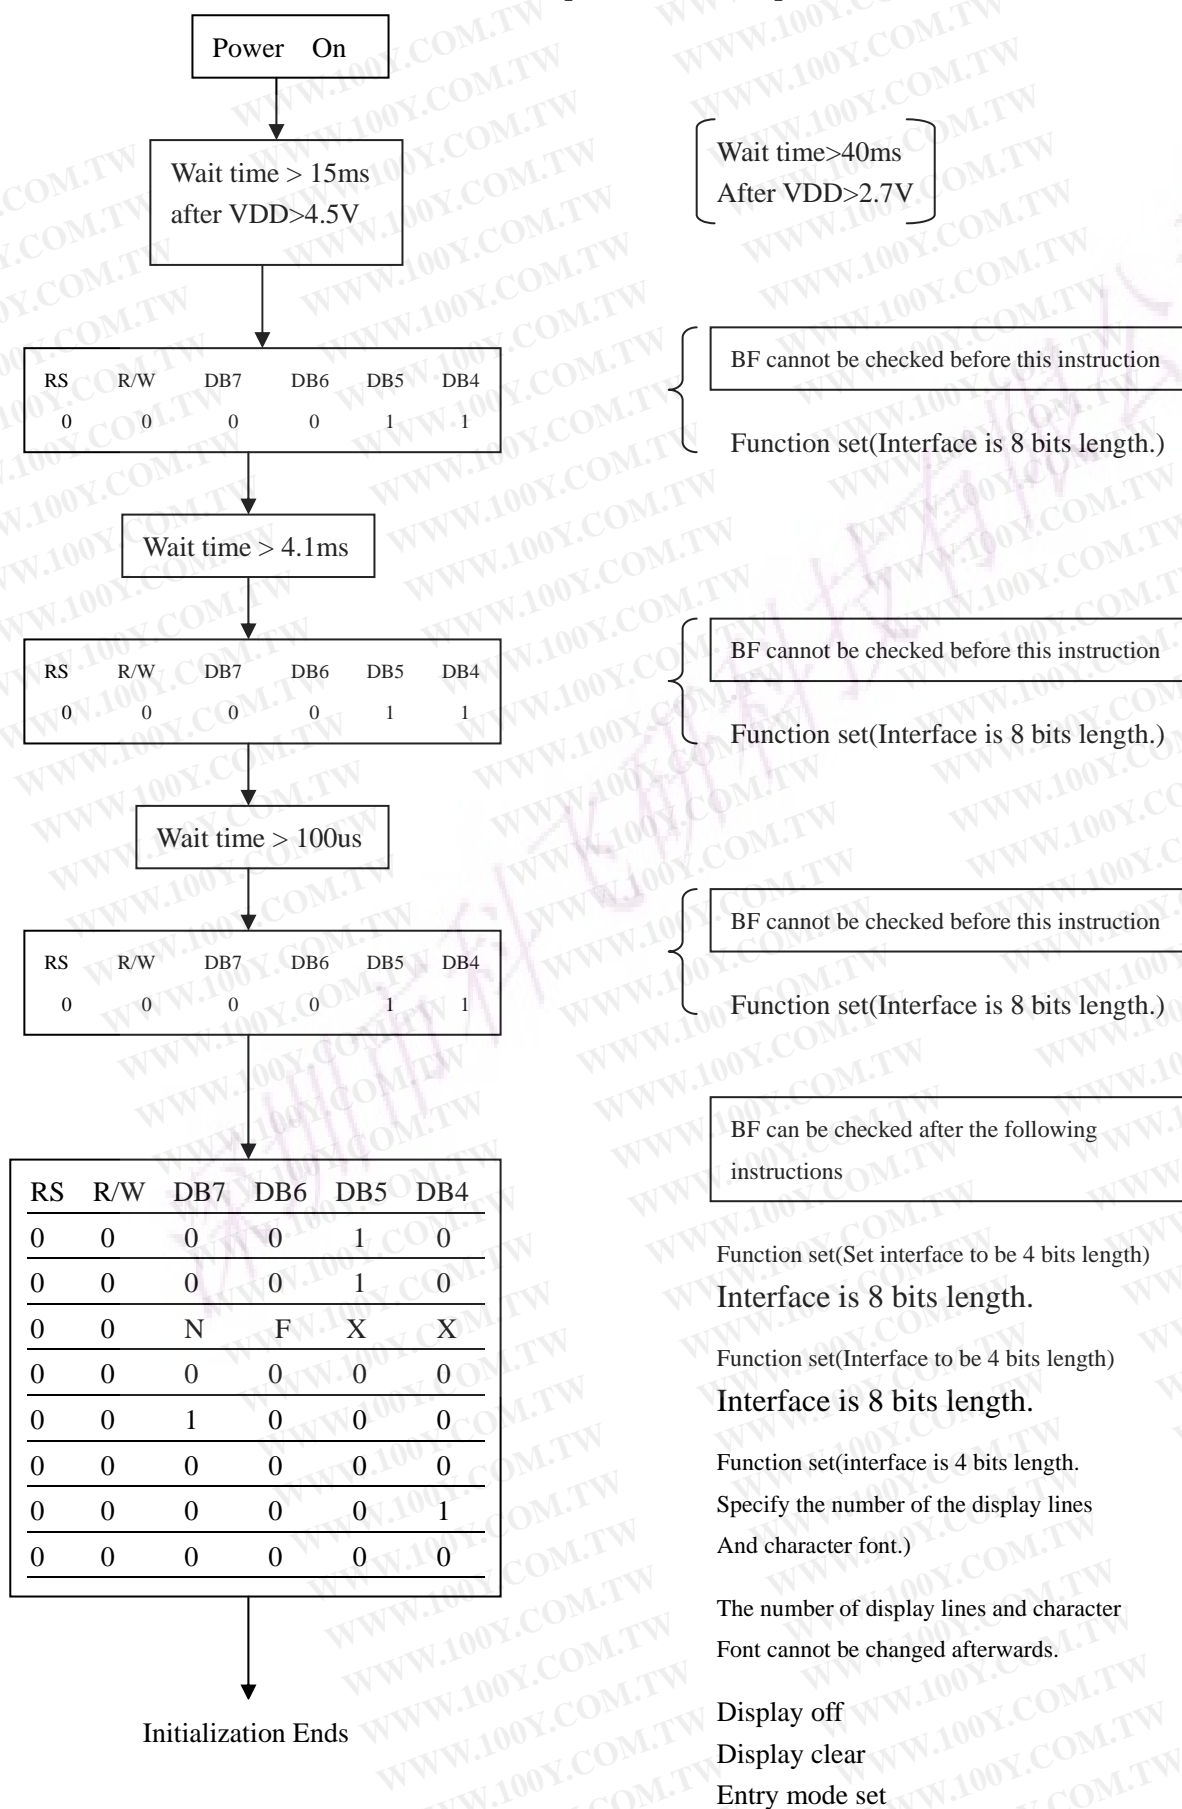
Power On

Wait time > 15ms
after VDD>4.5V

Wait time>40ms
After VDD>2.7V

| RS | R/W | DB7 | DB6 | DB5 | DB4 |
|---|---|---|---|---|---|
| 0 | 0 | 0 | 0 | 1 | 1 |

BF cannot be checked before this instruction

Function set(Interface is 8 bits length.)

Wait time > 4.1ms

| RS | R/W | DB7 | DB6 | DB5 | DB4 |
|---|---|---|---|---|---|
| 0 | 0 | 0 | 0 | 1 | 1 |

BF cannot be checked before this instruction

Function set(Interface is 8 bits length.)

Wait time > 100us

| RS | R/W | DB7 | DB6 | DB5 | DB4 |
|---|---|---|---|---|---|
| 0 | 0 | 0 | 0 | 1 | 1 |

BF cannot be checked before this instruction

Function set(Interface is 8 bits length.)

BF can be checked after the following instructions

| RS | R/W | DB7 | DB6 | DB5 | DB4 |
|---|---|---|---|---|---|
| 0 | 0 | 0 | 0 | 1 | 0 |
| 0 | 0 | 0 | 0 | 1 | 0 |
| 0 | 0 | N | F | X | X |
| 0 | 0 | 0 | 0 | 0 | 0 |
| 0 | 0 | 1 | 0 | 0 | 0 |
| 0 | 0 | 0 | 0 | 0 | 0 |
| 0 | 0 | 0 | 0 | 0 | 1 |
| 0 | 0 | 0 | 0 | 0 | 0 |

Function set(Set interface to be 4 bits length)
Interface is 8 bits length.

Function set(Interface to be 4 bits length)
Interface is 8 bits length.

Function set(interface is 4 bits length.
Specify the number of the display lines
And character font.)

The number of display lines and character
Font cannot be changed afterwards.

Display off
Display clear
Entry mode set

Initialization Ends